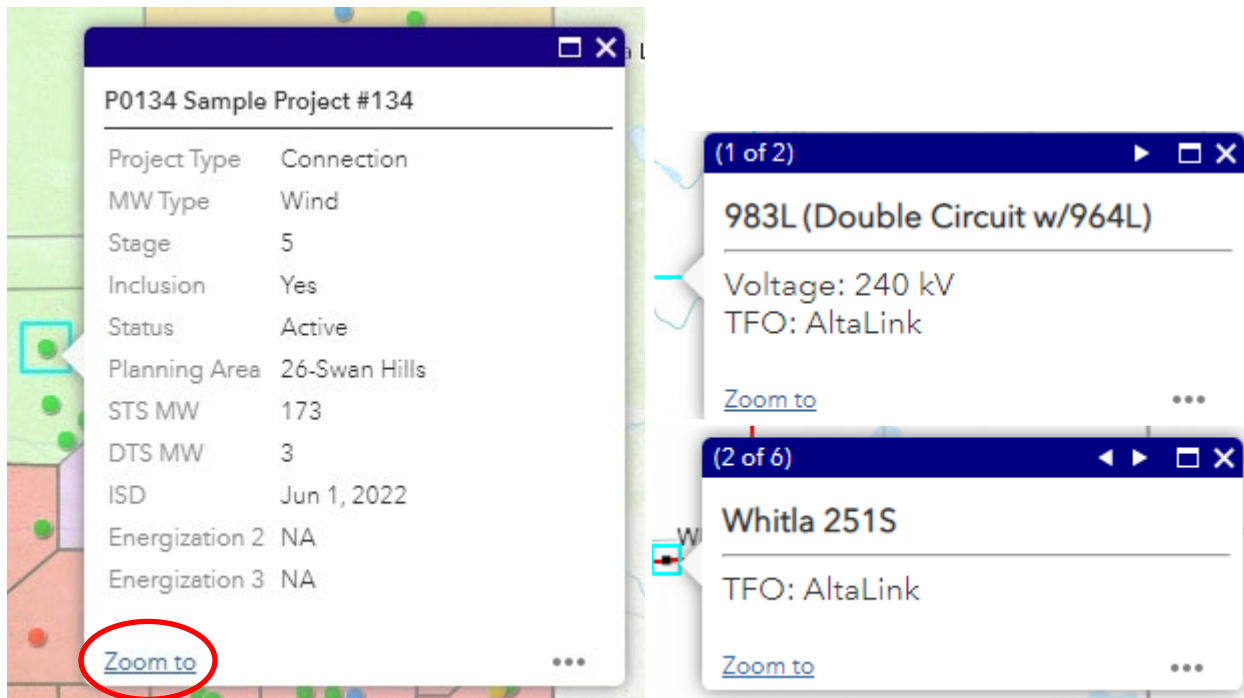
P0134 Sample Project #134

| | |
|---|---|
| Project Type | Connection |
| MW Type | Wind |
| Stage | 5 |
| Inclusion | Yes |
| Status | Active |
| Planning Area | 26-Swan Hills |
| STS MW | 173 |
| DTS MW | 3 |
| ISD | Jun 1, 2022 |
| Energization 2 | NA |
| Energization 3 | NA |

Zoom to

...

(1 of 2)

983L (Double Circuit w/964L)

Voltage: 240 kV
TFO: AltaLink

Zoom to

...

(2 of 6)

Whitla 251S

TFO: AltaLink

Zoom to

...